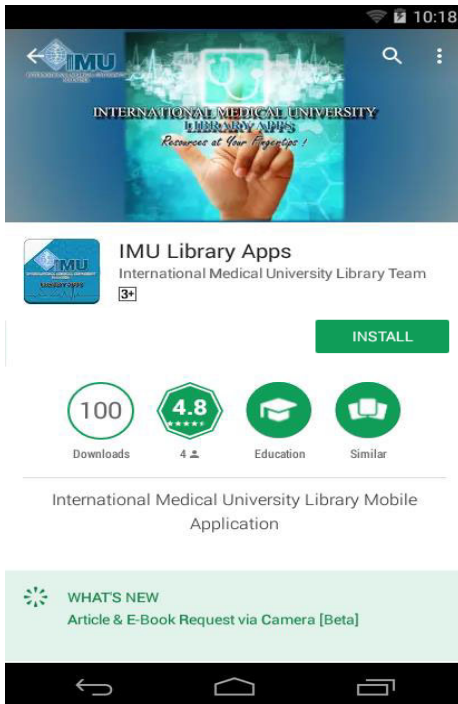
10:18

IMU
INTERNATIONAL MEDICAL UNIVERSITY
MALAYSIA

INTERNATIONAL MEDICAL UNIVERSITY
LIBRARY APPS
Resources at Your Fingertips !

IMU Library Apps
International Medical University Library Team
3+

INSTALL

100
Downloads

4.8
4

Education

Similar

International Medical University Library Mobile Application

WHAT'S NEW
Article & E-Book Request via Camera [Beta]